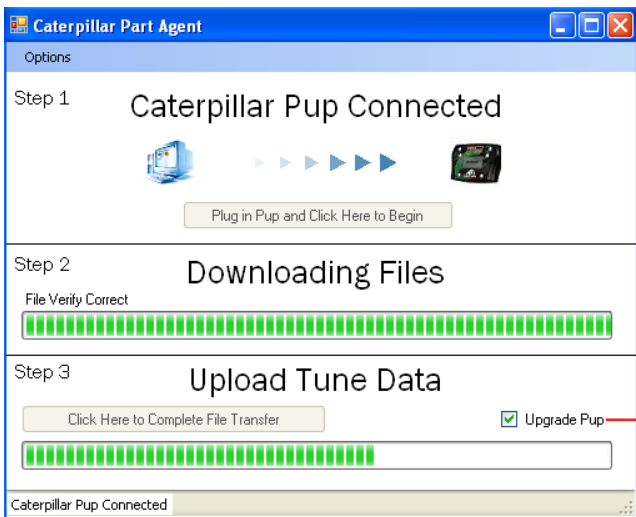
Caterpillar Part Agent

Options

Step 1

Caterpillar Pup Connected

Plug in Pup and Click Here to Begin

Step 2

Downloading Files

File Verify Correct

Step 3

Upload Tune Data

Click Here to Complete File Transfer

Upgrade Pup

Caterpillar Pup Connected